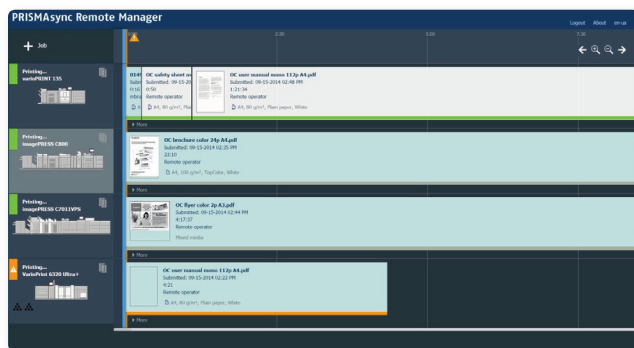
PRISMAsync Remote Manager

Logout About en-us

+ Job

2:30 5:00 7:30

Printing...
varioPRINT 135

0149 OC safety sheet m
Submi
0:50
mbra
A4

OC user manual mono 112p A4.pdf
Submitted: 09-15-2014 02:48 PM
1:21:34
Remote operator
A4, 80 g/m², Plain paper, White

More

Printing...
imagePRESS C800

OC brochure color 24p A4.pdf
Submitted: 09-15-2014 02:25 PM
23:10
Remote operator
A4, 100 g/m², TopColor, White

More

Printing...
imagePRESS C7011VPS

OC flyer color 2p A3.pdf
Submitted: 09-15-2014 02:44 PM
4:17:37
Remote operator
Mixed media

More

Printing...
VarioPrint 6320 Ultra+

OC user manual mono 112p A4.pdf
Submitted: 09-15-2014 02:22 PM
4:21
Remote operator
A4, 80 g/m², Plain paper, White

More